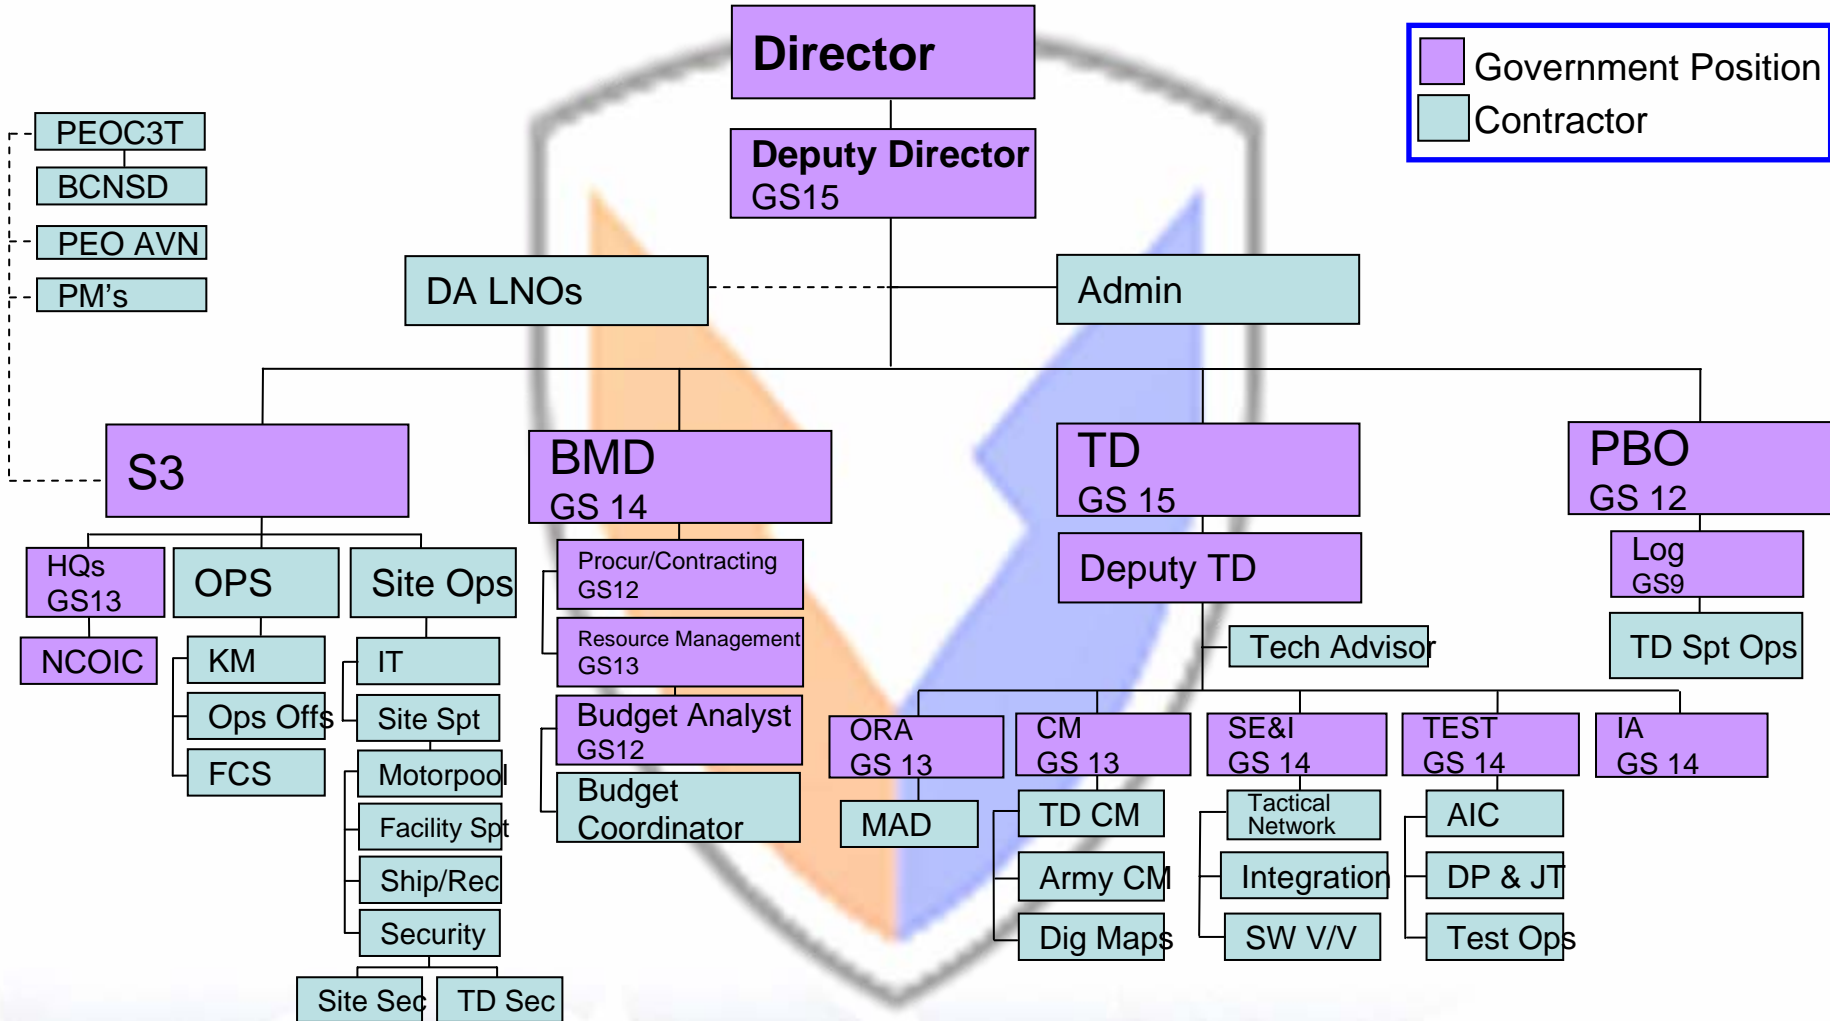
Director

Deputy Director
GS15

Government Position
Contractor

PEOC3T
BCNSD
PEO AVN
PM's

DA LNOs
Admin

S3
HQs
GS13
NCOIC
OPS
KM
Ops Offs
FCS
Site Ops
IT
Site Spt
Motorpool
Facility Spt
Ship/Rec
Security
Site Sec
TD Sec

BMD
GS 14
Procur/Contracting
GS12
Resource Management
GS13
Budget Analyst
GS12
Budget Coordinator

TD
GS 15
Deputy TD
Tech Advisor
ORA
GS 13
MAD
CM
GS 13
TD CM
Army CM
Dig Maps
SE&I
GS 14
Tactical Network
Integration
SW V/V
TEST
GS 14
AIC
DP & JT
Test Ops
IA
GS 14

PBO
GS 12
Log
GS9
TD Spt Ops